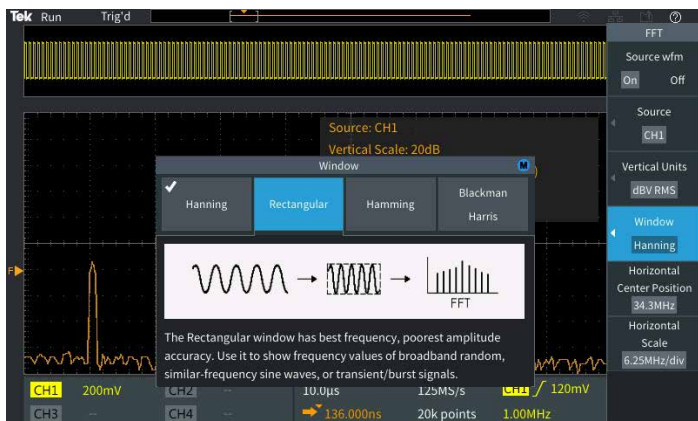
Tek Run Trig'd

FFT
Source wfm
On Off
Source
CH1
Vertical Units
dBV RMS
Window
Hanning
Horizontal Center Position
34.3MHz
Horizontal Scale
6.25MHz/div

Source: CH1
Vertical Scale: 20dB

Window
Hanning | Rectangular | Hamming | Blackman Harris

FFT

The Rectangular window has best frequency, poorest amplitude accuracy. Use it to show frequency values of broadband random, similar-frequency sine waves, or transient/burst signals.

F

CH1 200mV CH2 --
CH3 -- CH4 --
10.0µs 125MS/s CH1 120mV
136.000ns 20k points 1.00MHz